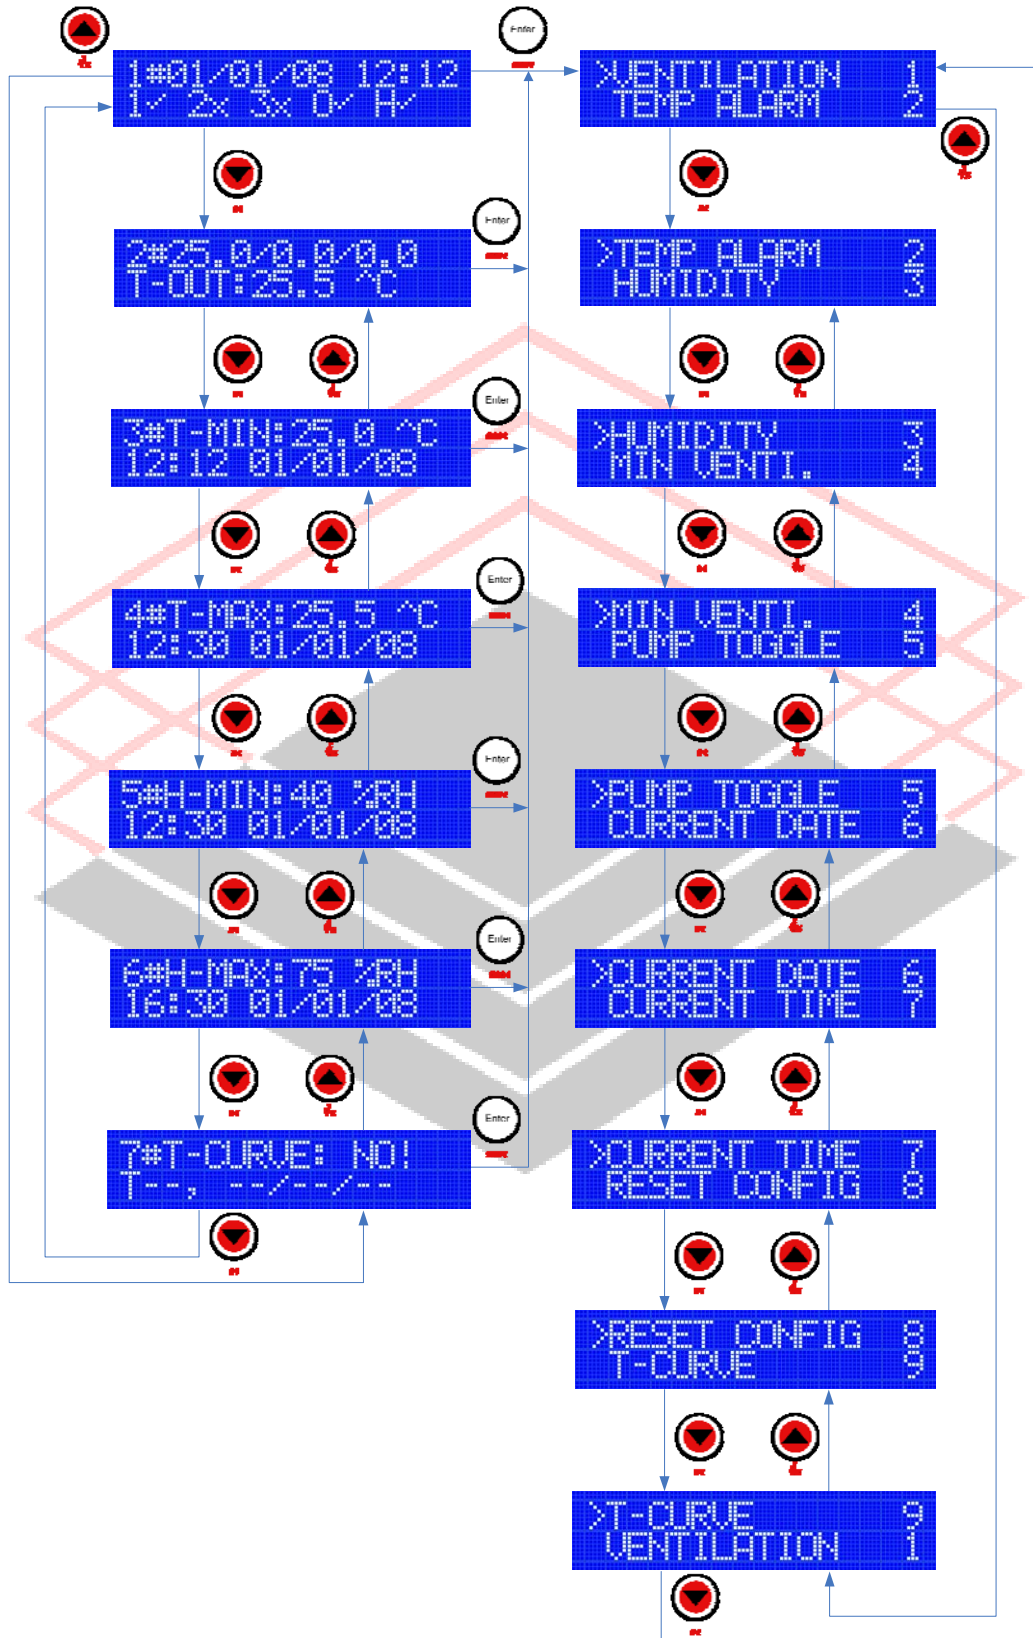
1#01/01/08 12:12
1✓ 2x 3x 0✓ H✓

Enter

>VENTILATION 1
TEMP ALARM 2

2#25.0/0.0/0.0
T-OUT:25.5 ^C

Enter

>TEMP ALARM 2
HUMIDITY 3

3#T-MIN:25.0 ^C
12:12 01/01/08

Enter

>HUMIDITY 3
MIN VENTI. 4

4#T-MAX:25.5 ^C
12:30 01/01/08

Enter

>MIN VENTI. 4
PUMP TOGGLE 5

5#H-MIN:40 %RH
12:30 01/01/08

Enter

>PUMP TOGGLE 5
CURRENT DATE 6

6#H-MAX:75 %RH
16:30 01/01/08

Enter

>CURRENT DATE 6
CURRENT TIME 7

7#T-CURVE: NO!
T--, --/--/--

Enter

>CURRENT TIME 7
RESET CONFIG 8

>RESET CONFIG 8
T-CURVE 9

>T-CURVE 9
VENTILATION 1